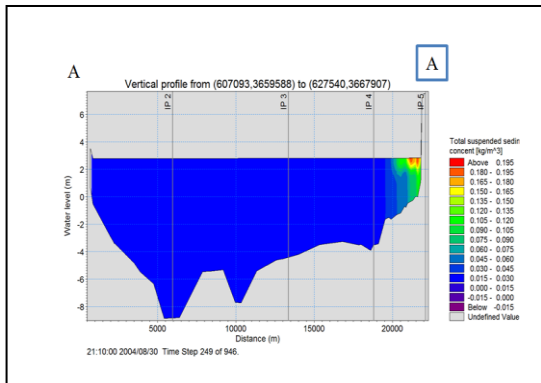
A

A

Vertical profile from (607093,3659588) to (627540,3667907)

IP 2

IP 3

IP 4

IP 5

6

4

2

0

-2

-4

-6

-8

Water level (m)

5000

10000

15000

20000

Distance (m)

21:10:00 2004/08/30 Time Step 249 of 946.

Total suspended sedin concent [kg/m^3]

| | |
|---|---|
| Above | 0.195 |
| 0.180 - | 0.195 |
| 0.165 - | 0.180 |
| 0.150 - | 0.165 |
| 0.135 - | 0.150 |
| 0.120 - | 0.135 |
| 0.105 - | 0.120 |
| 0.090 - | 0.105 |
| 0.075 - | 0.090 |
| 0.060 - | 0.075 |
| 0.045 - | 0.060 |
| 0.030 - | 0.045 |
| 0.015 - | 0.030 |
| 0.000 - | 0.015 |
| -0.015 - | 0.000 |
| Below | -0.015 |
| Undefined Value | |